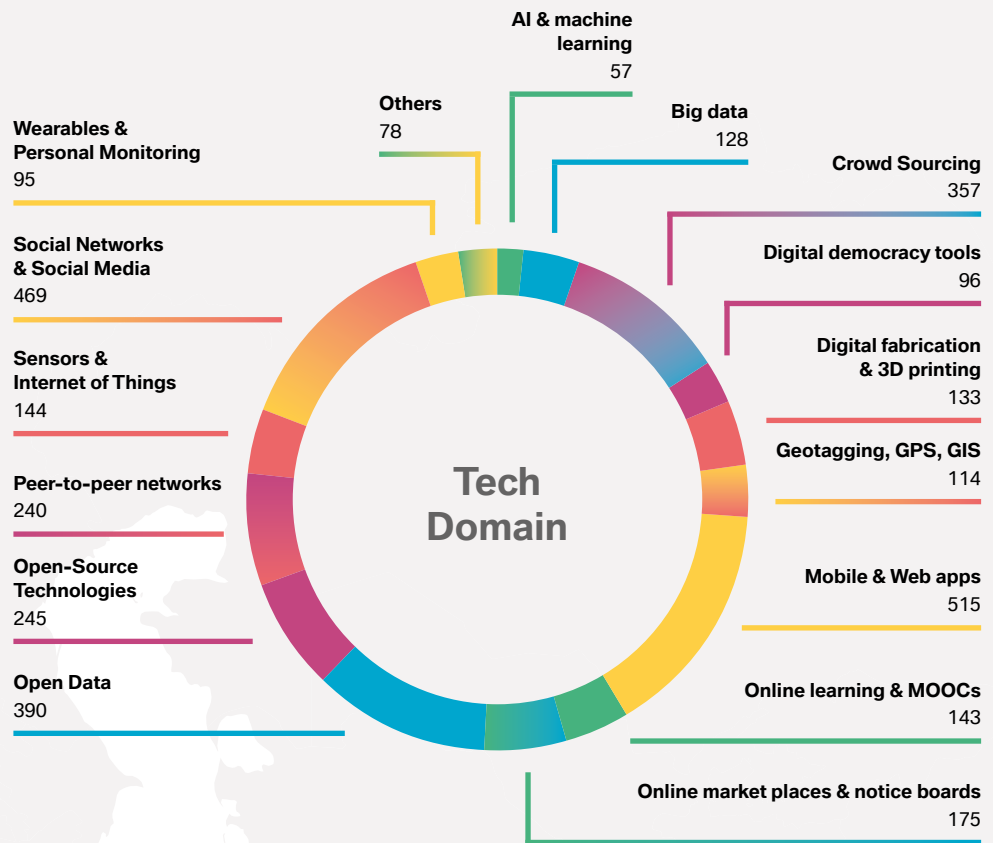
AI & machine learning
57

Big data
128

Others
78

Wearables & Personal Monitoring
95

Crowd Sourcing
357

Digital democracy tools
96

Social Networks & Social Media
469

Digital fabrication & 3D printing
133

Sensors & Internet of Things
144

Geotagging, GPS, GIS
114

Tech Domain

Peer-to-peer networks
240

Open-Source Technologies
245

Mobile & Web apps
515

Open Data
390

Online learning & MOOCs
143

Online market places & notice boards
175